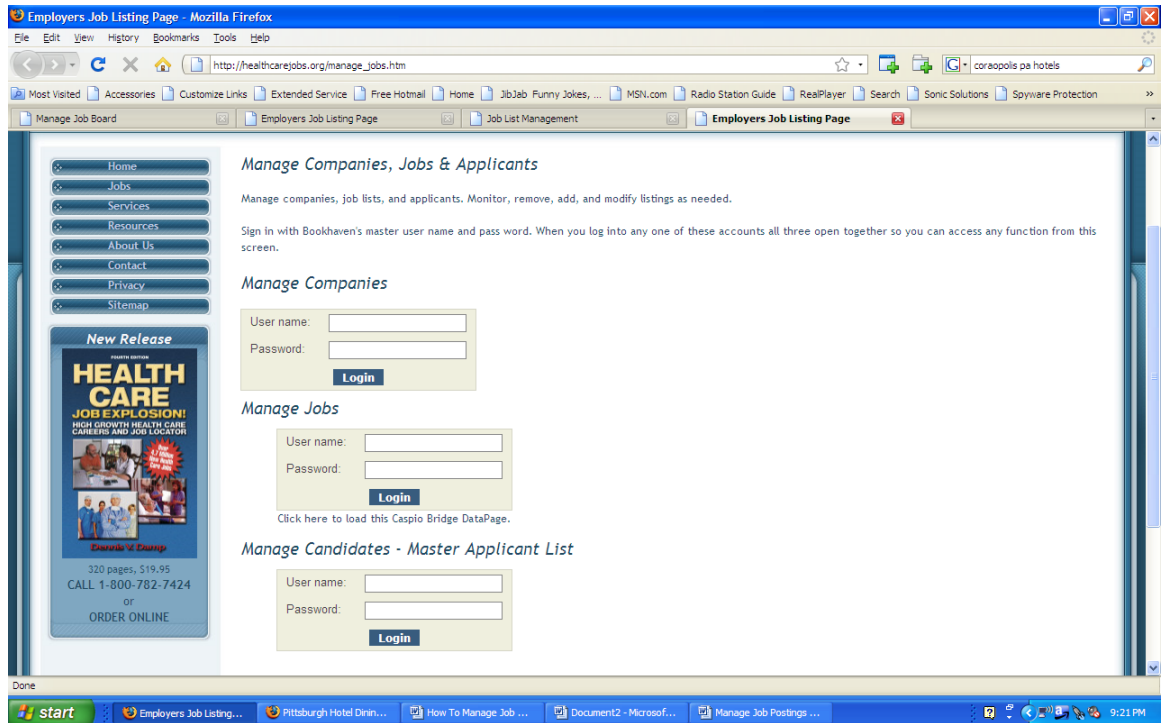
Employers Job Listing Page - Mozilla Firefox

File Edit View History Bookmarks Tools Help

http://healthcarejobs.org/manage_jobs.htm

coraopolis pa hotels

Most Visited | Accessories | Customize Links | Extended Service | Free Hotmail | Home | JibJab Funny Jokes, ... | MSN.com | Radio Station Guide | RealPlayer | Search | Sonic Solutions | Spyware Protection

Manage Job Board | Employers Job Listing Page | Job List Management | Employers Job Listing Page

Home
Jobs
Services
Resources
About Us
Contact
Privacy
Sitemap

New Release

FOURTH EDITION
HEALTH CARE
JOB EXPLOSION!
HIGH GROWTH HEALTH CARE CAREERS AND JOB LOCATOR

Dennis V. Damp

320 pages, $19.95
CALL 1-800-782-7424
or
ORDER ONLINE

Manage Companies, Jobs & Applicants

Manage companies, job lists, and applicants. Monitor, remove, add, and modify listings as needed.

Sign in with Bookhaven's master user name and pass word. When you log into any one of these accounts all three open together so you can access any function from this screen.

Manage Companies

User name:
Password:
Login

Manage Jobs

User name:
Password:
Login
Click here to load this Caspio Bridge DataPage.

Manage Candidates - Master Applicant List

User name:
Password:
Login

Done

start | Employers Job Listing... | Pittsburgh Hotel Dinin... | How To Manage Job ... | Document2 - Microsof... | Manage Job Postings ... | 9:21 PM